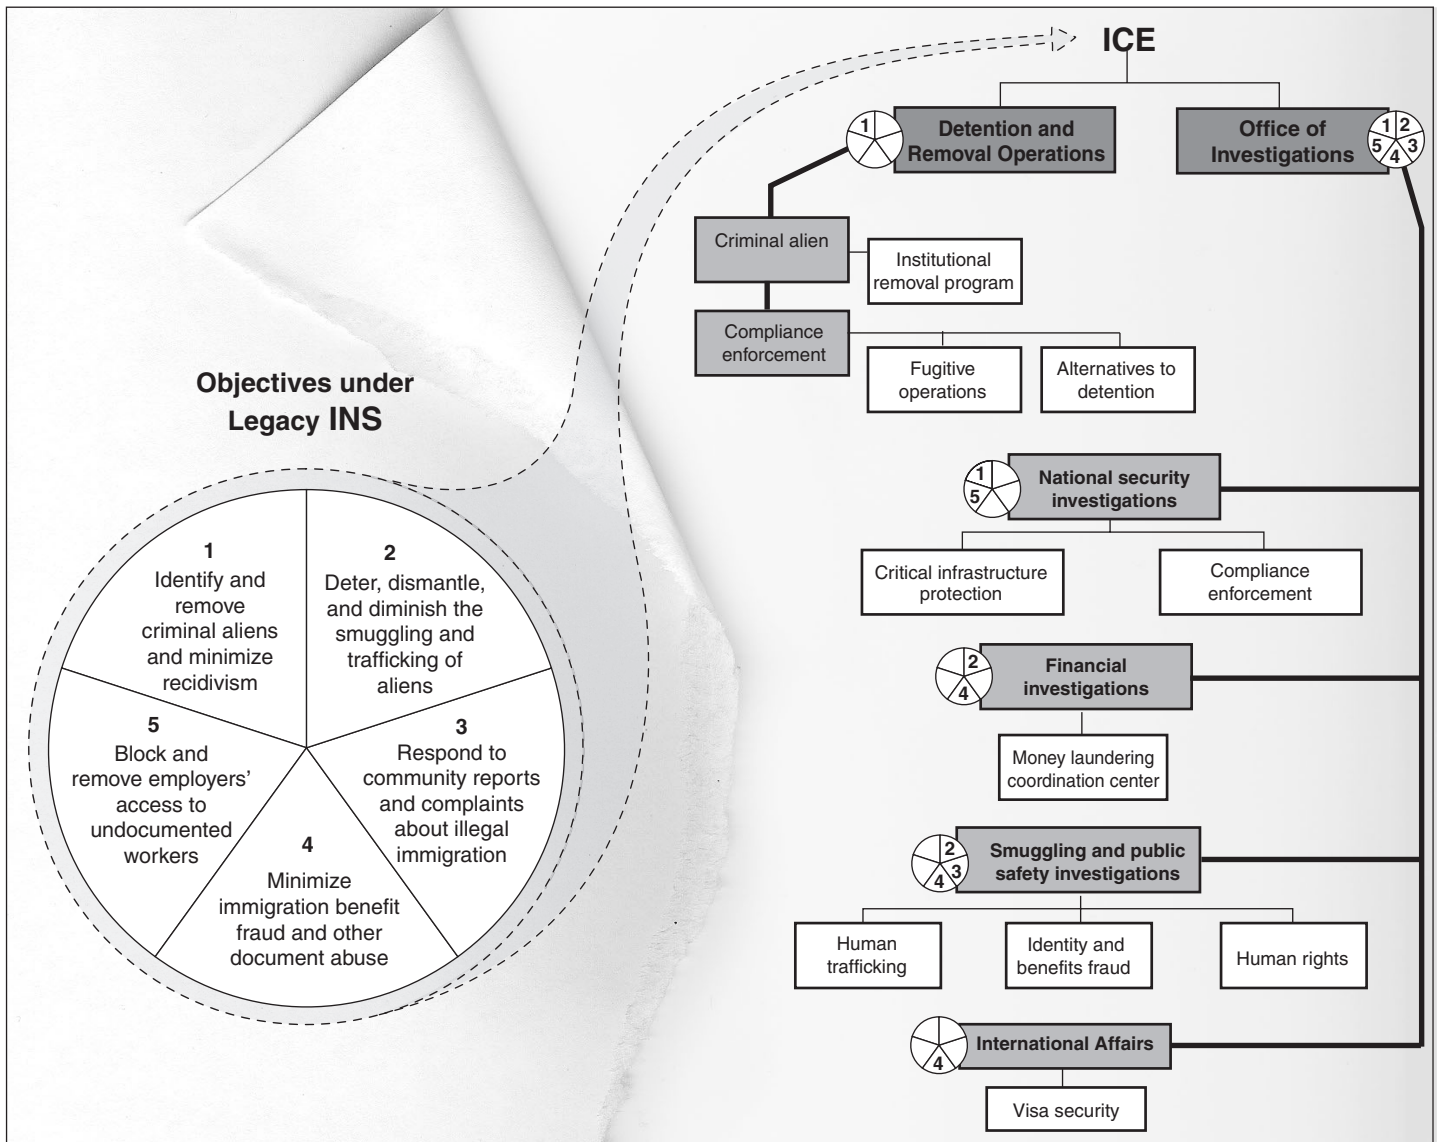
ICE

1 Detention and Removal Operations

Office of Investigations 1 2 3 4 5

Criminal alien

Institutional removal program

Compliance enforcement

Fugitive operations

Alternatives to detention

Objectives under Legacy INS

1
Identify and remove criminal aliens and minimize recidivism

2
Deter, dismantle, and diminish the smuggling and trafficking of aliens

3
Respond to community reports and complaints about illegal immigration

4
Minimize immigration benefit fraud and other document abuse

5
Block and remove employers' access to undocumented workers

1 5 National security investigations

Critical infrastructure protection

Compliance enforcement

2 4 Financial investigations

Money laundering coordination center

2 3 4 Smuggling and public safety investigations

Human trafficking

Identity and benefits fraud

Human rights

4 International Affairs

Visa security